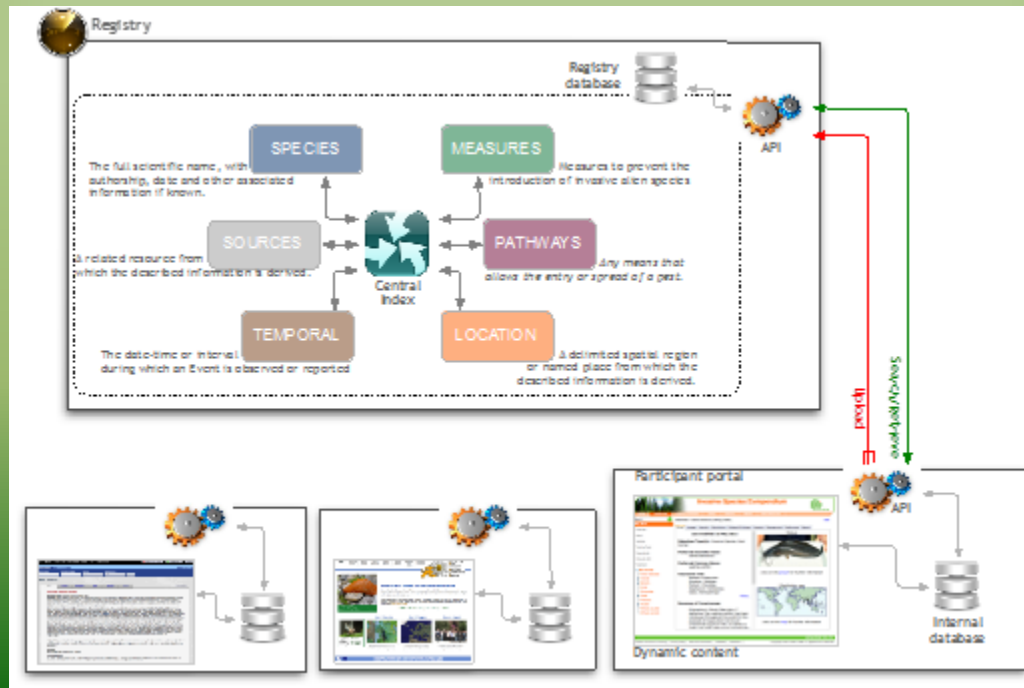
Registry

Registry database

API

SPECIES

The full scientific name, with authorship, date and other associated information if known.

MEASURES

Measures to prevent the introduction of invasive alien species

SOURCES

A related resource from which the described information is derived.

Central Index

PATHWAYS

Any means that allows the entry or spread of a pest.

TEMPORAL

The date-time or interval during which an Event is observed or reported

LOCATION

A delimited spatial region or named place from which the described information is derived.

Upload

Search/Retrieve

Participant portal

API

Invasive Species Compendium

Internal database

Dynamic content